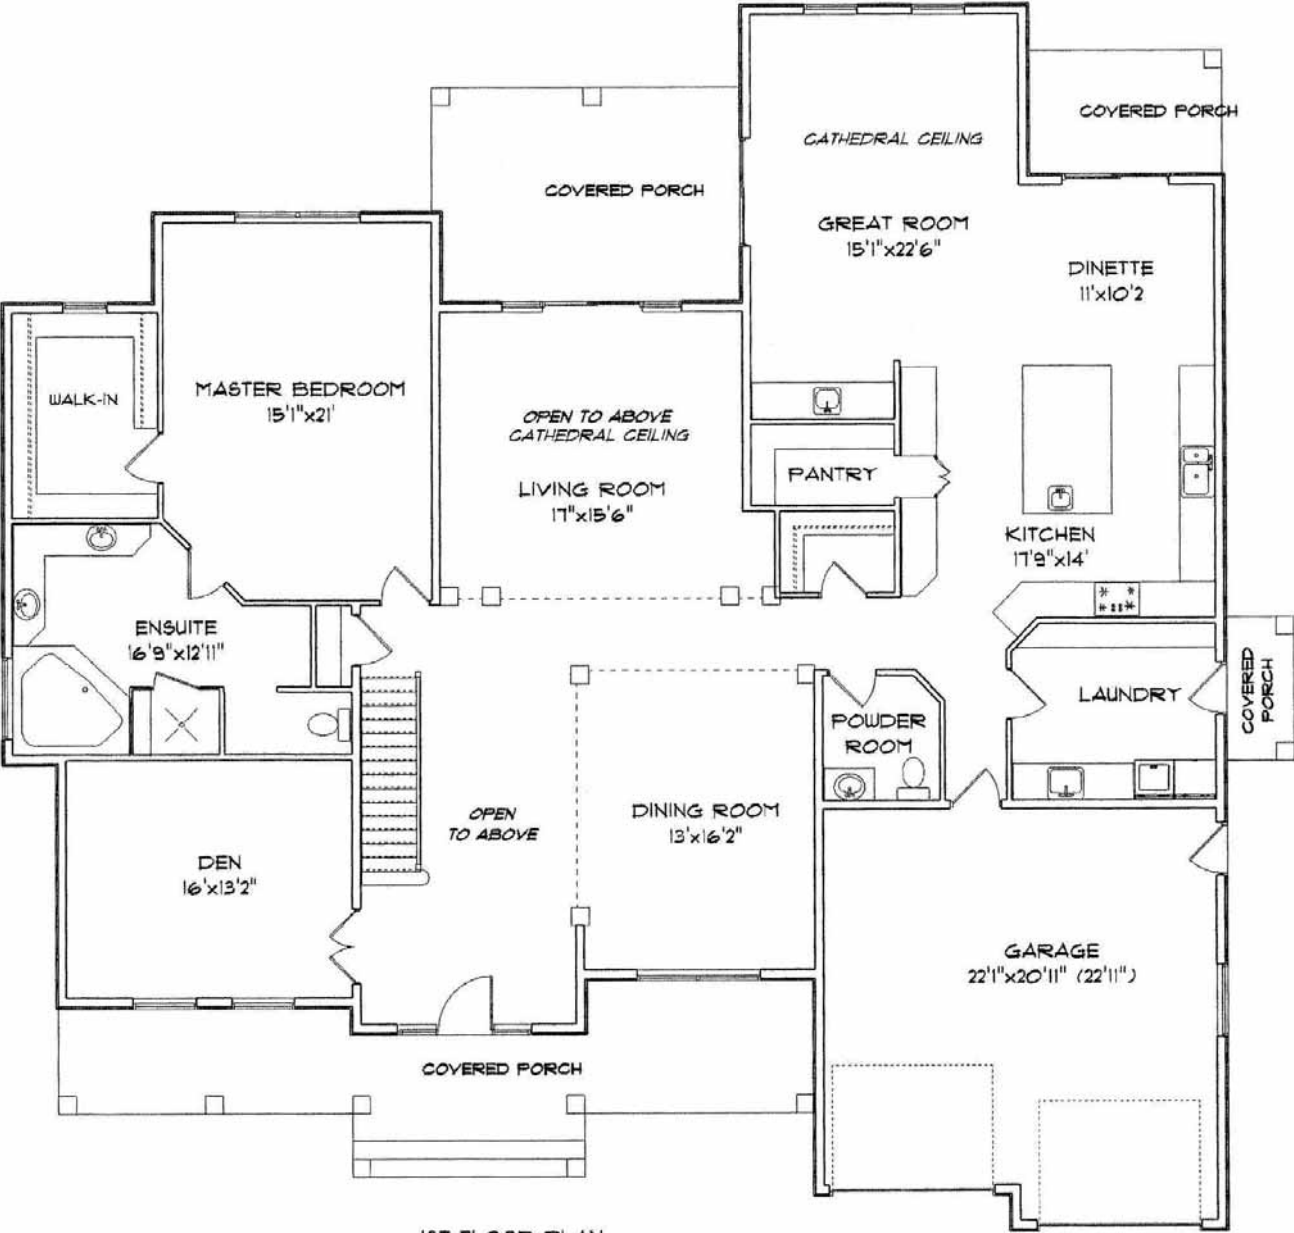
COVERED PORCH

CATHEDRAL CEILING

COVERED PORCH

GREAT ROOM
15'1"x22'6"

DINETTE
11'x10'2

WALK-IN

MASTER BEDROOM
15'1"x21'

OPEN TO ABOVE
CATHEDRAL CEILING

PANTRY

LIVING ROOM
17"x15'6"

KITCHEN
17'9"x14'

ENSUITE
16'9"x12'11"

LAUNDRY

COVERED PORCH

POWDER ROOM

OPEN TO ABOVE

DINING ROOM
13'x16'2"

DEN
16'x13'2"

GARAGE
22'1"x20'11" (22'11")

COVERED PORCH

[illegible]